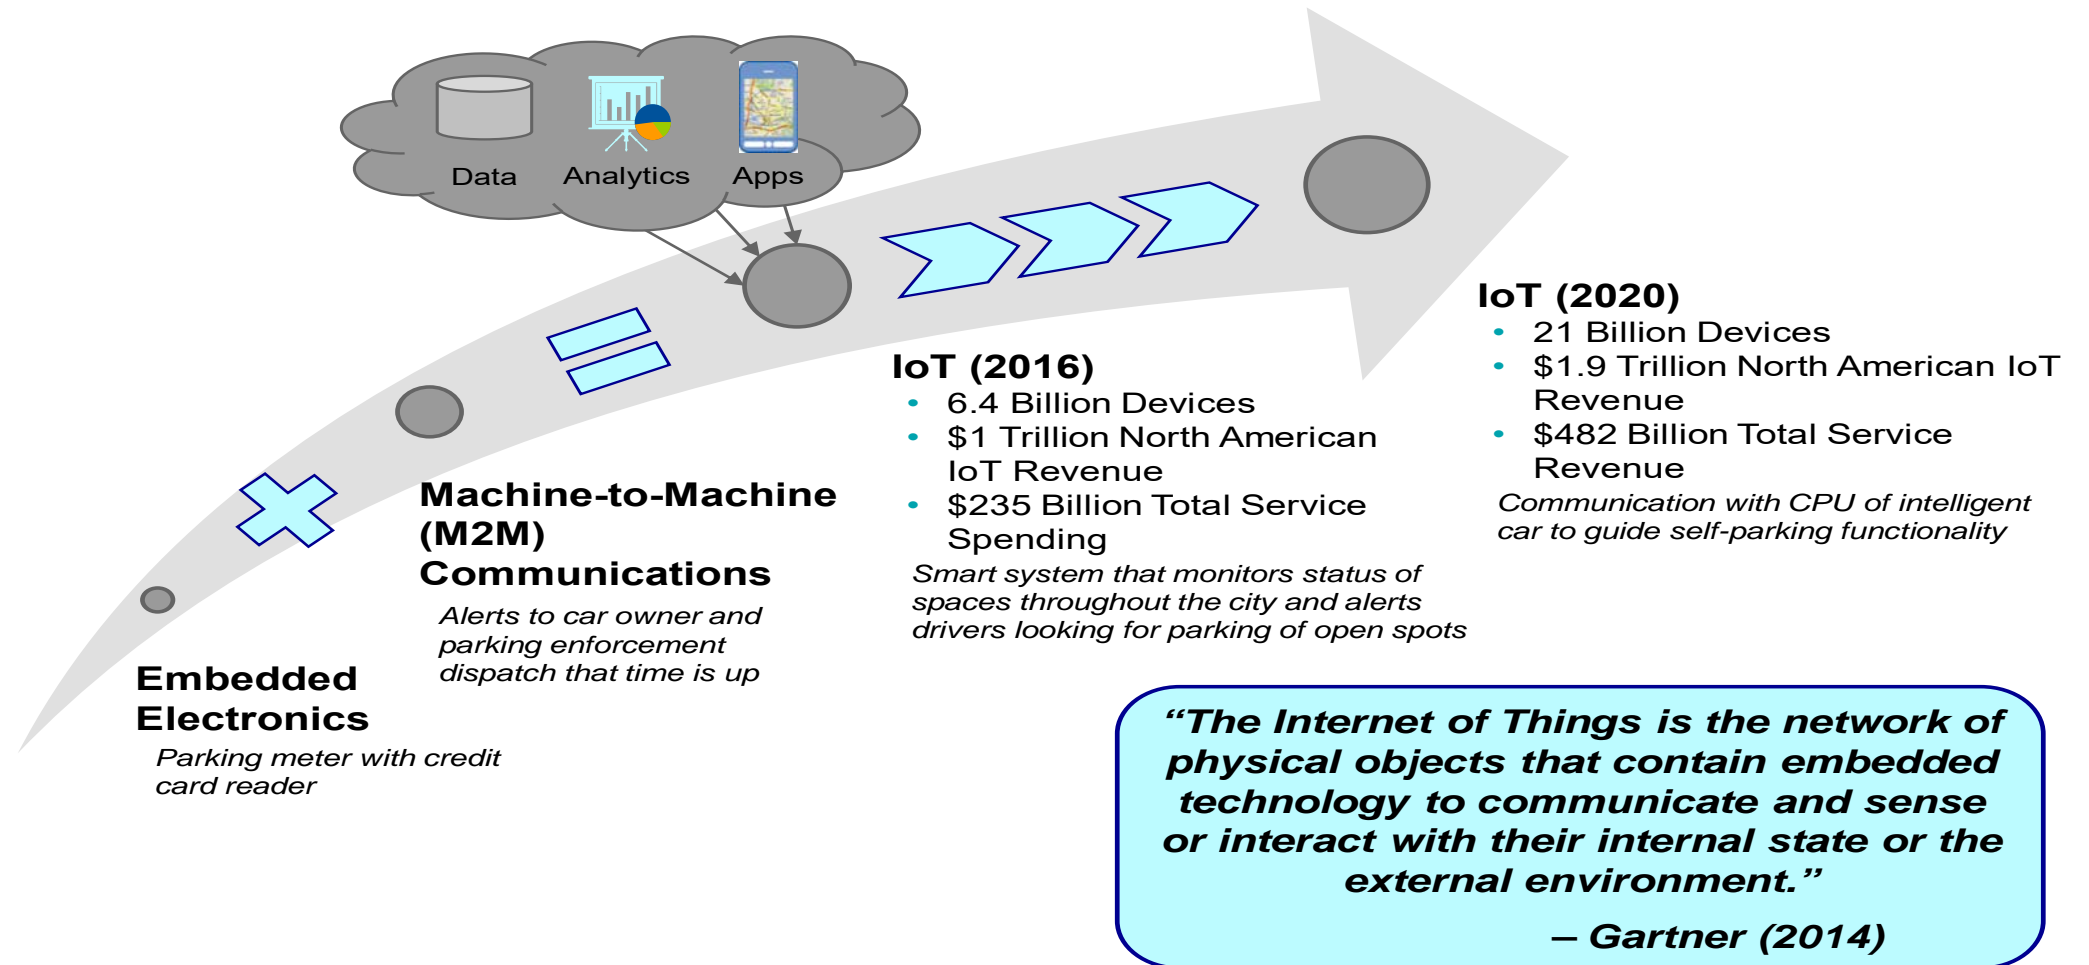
Data
Analytics
Apps

Embedded Electronics
Parking meter with credit card reader

Machine-to-Machine (M2M) Communications
Alerts to car owner and parking enforcement dispatch that time is up

IoT (2016)
• 6.4 Billion Devices
• $1 Trillion North American IoT Revenue
• $235 Billion Total Service Spending
Smart system that monitors status of spaces throughout the city and alerts drivers looking for parking of open spots

IoT (2020)
• 21 Billion Devices
• $1.9 Trillion North American IoT Revenue
• $482 Billion Total Service Revenue
Communication with CPU of intelligent car to guide self-parking functionality

"The Internet of Things is the network of physical objects that contain embedded technology to communicate and sense or interact with their internal state or the external environment."
– Gartner (2014)